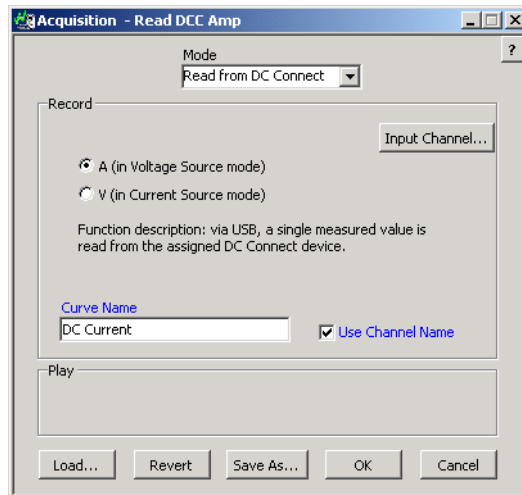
Acquisition - Read DCC Amp

?

Mode

Read from DC Connect

Record

Input Channel...

A (in Voltage Source mode)

V (in Current Source mode)

Function description: via USB, a single measured value is read from the assigned DC Connect device.

Curve Name

DC Current

Use Channel Name

Play

Load...

Revert

Save As...

OK

Cancel